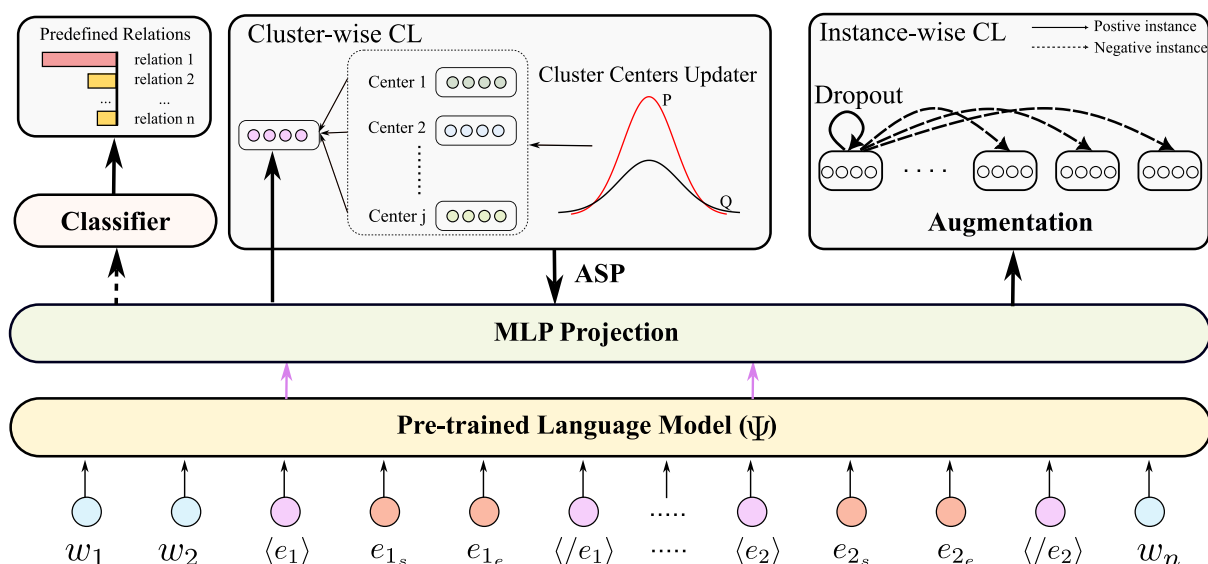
Predefined Relations

relation 1

relation 2

...

relation n

Classifier

Cluster-wise CL

Center 1

Center 2

Center j

Cluster Centers Updater

P

Q

Instance-wise CL

Postive instance

Negative instance

Dropout

· · · ·

Augmentation

ASP

MLP Projection

Pre-trained Language Model ($\Psi$)

$w_1$ $w_2$ $\langle e_1 \rangle$ $e_{1_s}$ $e_{1_e}$ $\langle / e_1 \rangle$ ..... $\langle e_2 \rangle$ $e_{2_s}$ $e_{2_e}$ $\langle / e_2 \rangle$ $w_n$